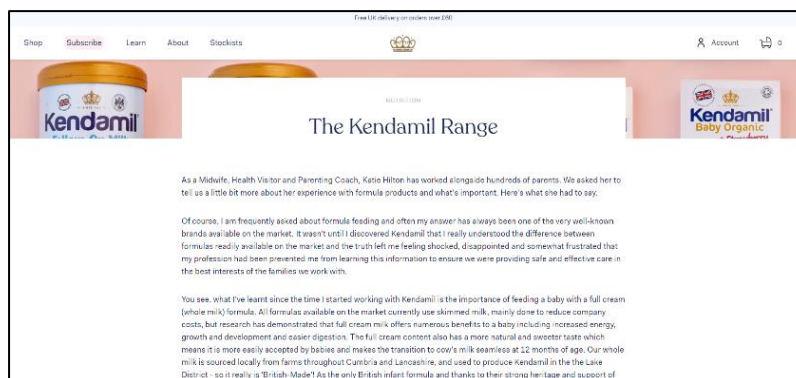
Free UK delivery on orders over £60

Shop Subscribe Learn About Stockists

Account 0

Kendamil

Kendamil Baby Organic

NUTRITION

The Kendamil Range

As a Midwife, Health Visitor and Parenting Coach, Katie Hilton has worked alongside hundreds of parents. We asked her to tell us a little bit more about her experience with formula products and what's important. Here's what she had to say.

Of course, I am frequently asked about formula feeding and often my answer has always been one of the very well-known brands available on the market. It wasn't until I discovered Kendamil that I really understood the difference between formulas readily available on the market and the truth left me feeling shocked, disappointed and somewhat frustrated that my profession had been prevented me from learning this information to ensure we were providing safe and effective care in the best interests of the families we work with.

You see, what I've learnt since the time I started working with Kendamil is the importance of feeding a baby with a full cream (whole milk) formula. All formulas available on the market currently use skimmed milk, mainly done to reduce company costs, but research has demonstrated that full cream milk offers numerous benefits to a baby including increased energy, growth and development and easier digestion. The full cream content also has a more natural and sweeter taste which means it is more easily accepted by babies and makes the transition to cow's milk seamless at 12 months of age. Our whole milk is sourced locally from farms throughout Cumbria and Lancashire, and used to produce Kendamil in the the Lake District - so it really is 'British-Made'! As the only British infant formula and thanks to their strong heritage and support of